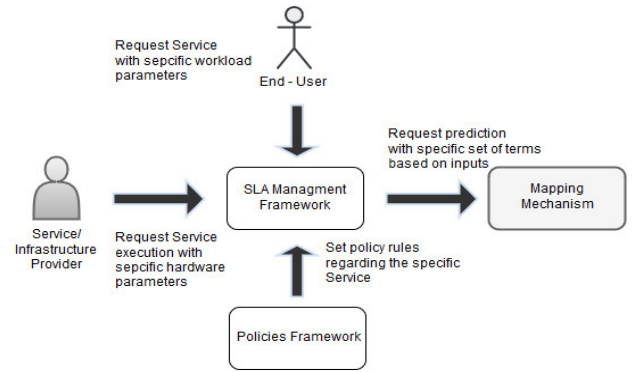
Request Service with sepcific workload parameters

End - User

Request prediction with specific set of terms based on inputs

Service/ Infrastructure Provider

SLA Managment Framework

Mapping Mechanism

Request Service execution with sepcific hardware parameters

Set policy rules regarding the specific Service

Policies Framework